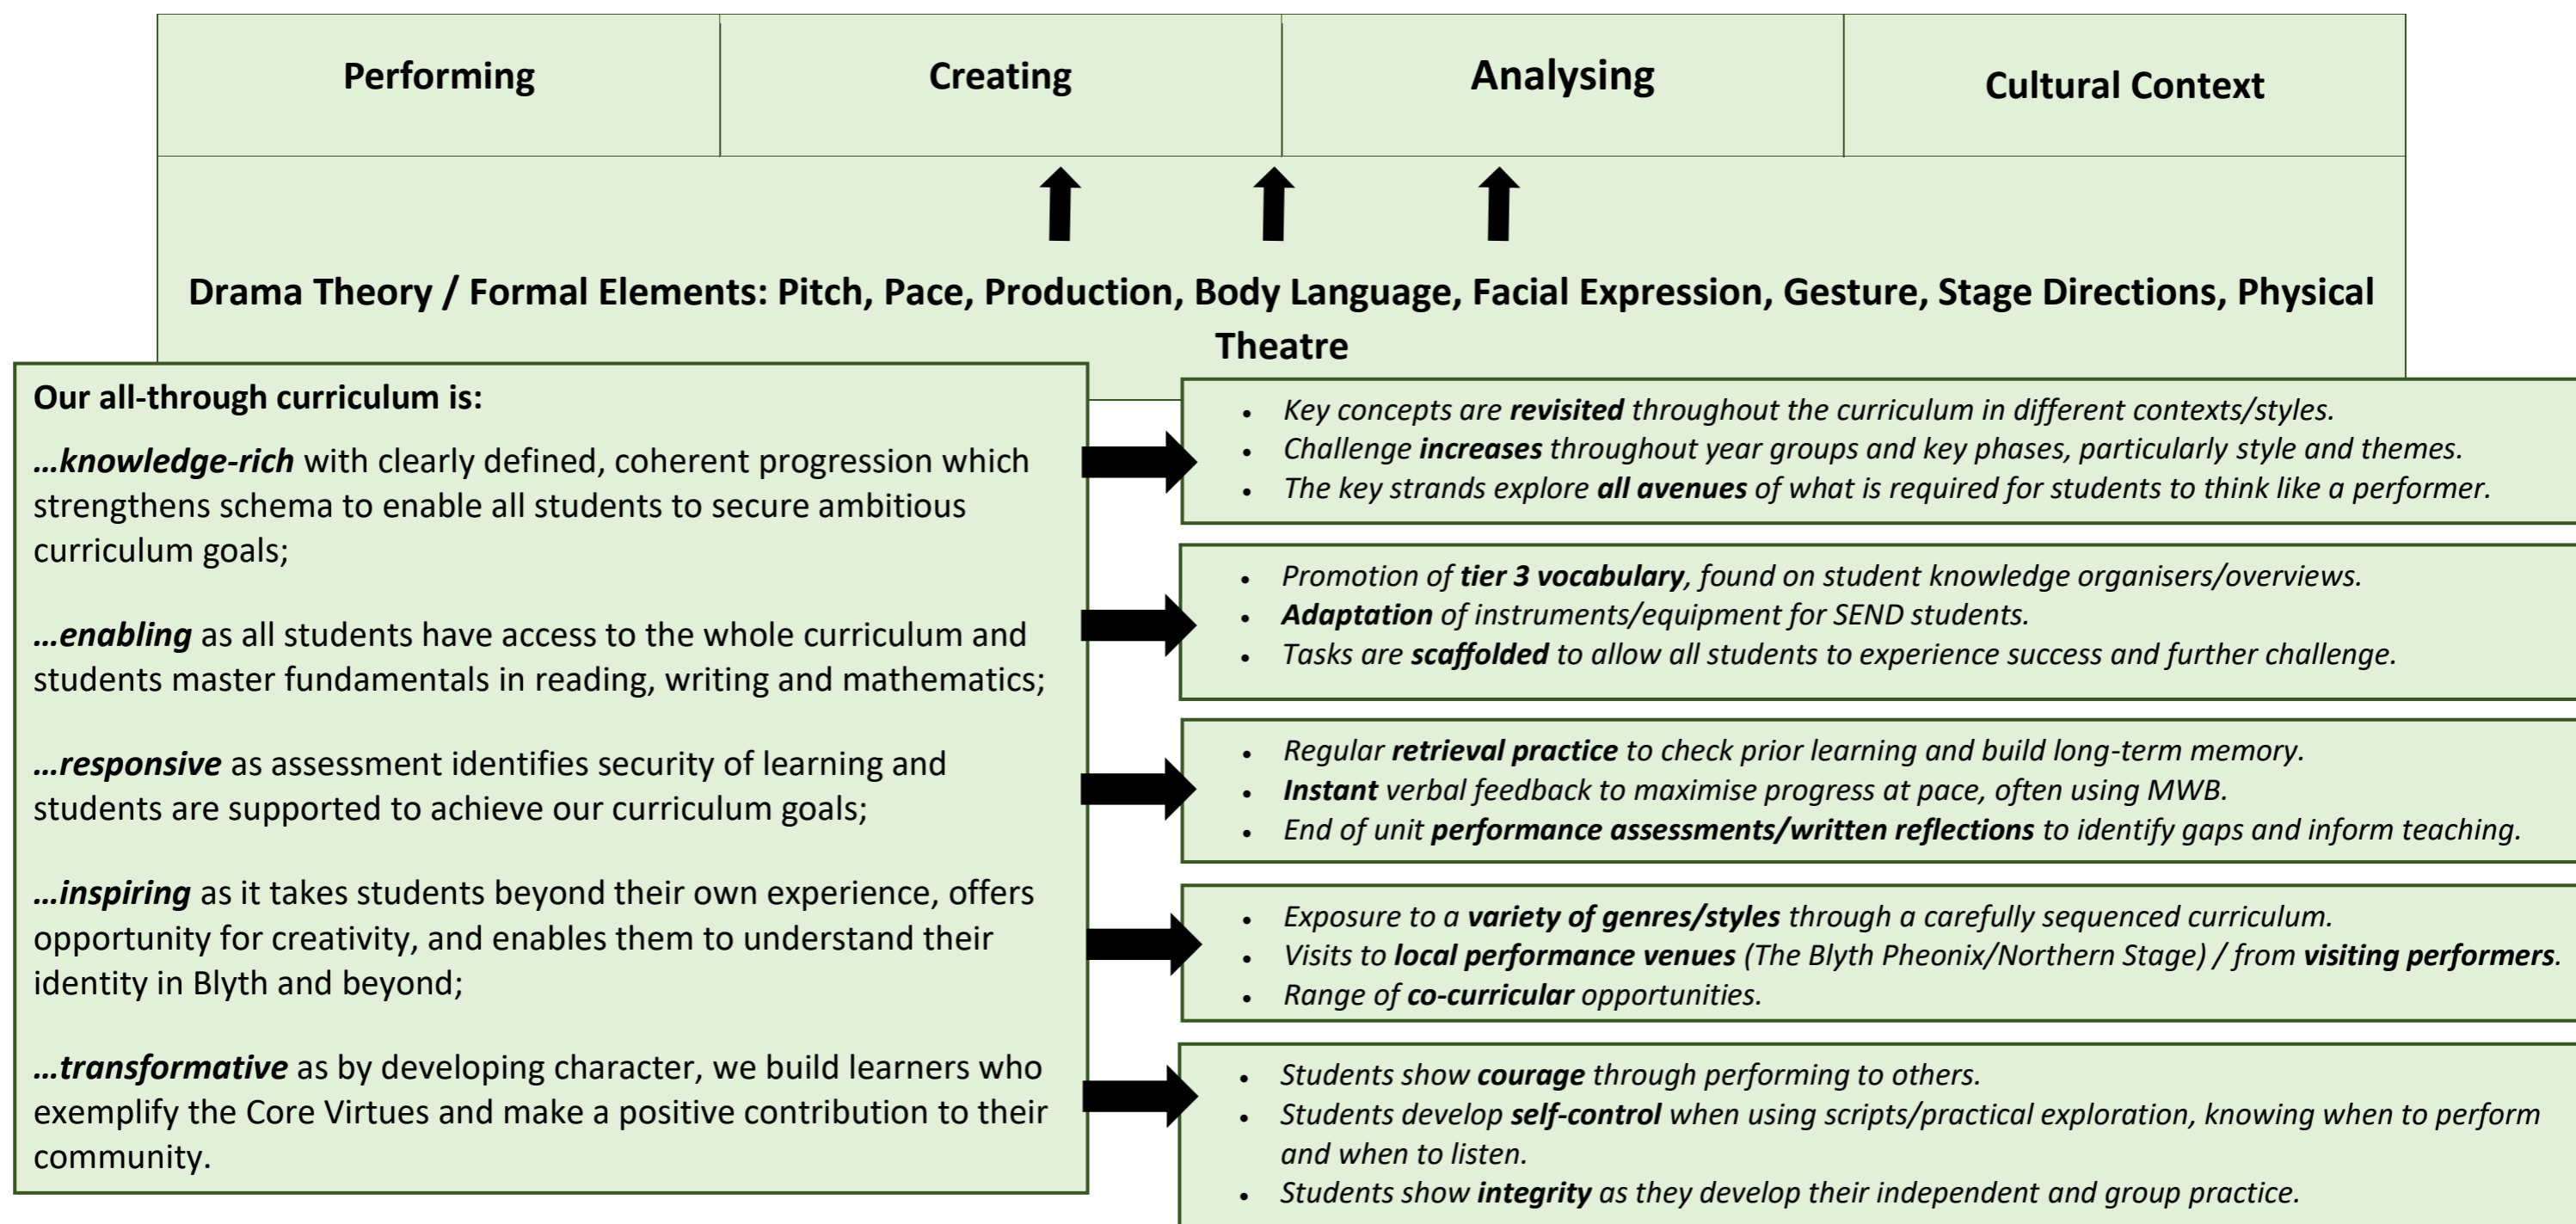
| Performing | Creating | Analysing | Cultural Context |
|---|---|---|---|

Drama Theory / Formal Elements: Pitch, Pace, Production, Body Language, Facial Expression, Gesture, Stage Directions, Physical Theatre

Our all-through curriculum is:

…knowledge-rich with clearly defined, coherent progression which strengthens schema to enable all students to secure ambitious curriculum goals;

…enabling as all students have access to the whole curriculum and students master fundamentals in reading, writing and mathematics;

…responsive as assessment identifies security of learning and students are supported to achieve our curriculum goals;

…inspiring as it takes students beyond their own experience, offers opportunity for creativity, and enables them to understand their identity in Blyth and beyond;

…transformative as by developing character, we build learners who exemplify the Core Virtues and make a positive contribution to their community.

- Key concepts are revisited throughout the curriculum in different contexts/styles.
- Challenge increases throughout year groups and key phases, particularly style and themes.
- The key strands explore all avenues of what is required for students to think like a performer.

- Promotion of tier 3 vocabulary, found on student knowledge organisers/overviews.
- Adaptation of instruments/equipment for SEND students.
- Tasks are scaffolded to allow all students to experience success and further challenge.

- Regular retrieval practice to check prior learning and build long-term memory.
- Instant verbal feedback to maximise progress at pace, often using MWB.
- End of unit performance assessments/written reflections to identify gaps and inform teaching.

- Exposure to a variety of genres/styles through a carefully sequenced curriculum.
- Visits to local performance venues (The Blyth Pheonix/Northern Stage) / from visiting performers.
- Range of co-curricular opportunities.

- Students show courage through performing to others.
- Students develop self-control when using scripts/practical exploration, knowing when to perform and when to listen.
- Students show integrity as they develop their independent and group practice.